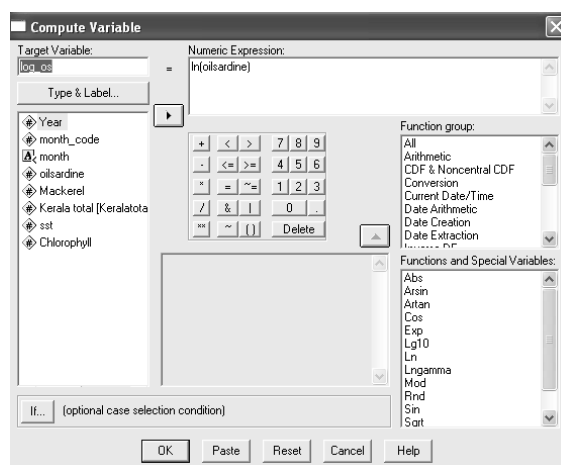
Compute Variable

Target Variable:
log_os
=
Numeric Expression:
ln(oilsardine)

Type & Label...

Year
month_code
month
oilsardine
Mackerel
Kerala total [Keralatota
sst
Chlorophyll

| + | < | > | 7 | 8 | 9 |
|---|---|---|---|---|---|
| - | <= | >= | 4 | 5 | 6 |
| * | = | ~= | 1 | 2 | 3 |
| / | & | \| | 0 | . | |
| ** | ~ | ( ) | Delete | | |

Function group:
All
Arithmetic
CDF & Noncentral CDF
Conversion
Current Date/Time
Date Arithmetic
Date Creation
Date Extraction
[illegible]

Functions and Special Variables:
Abs
Arsin
Artan
Cos
Exp
Lg10
Ln
Lngamma
Mod
Rnd
Sin
Sqrt

If... (optional case selection condition)

OK Paste Reset Cancel Help